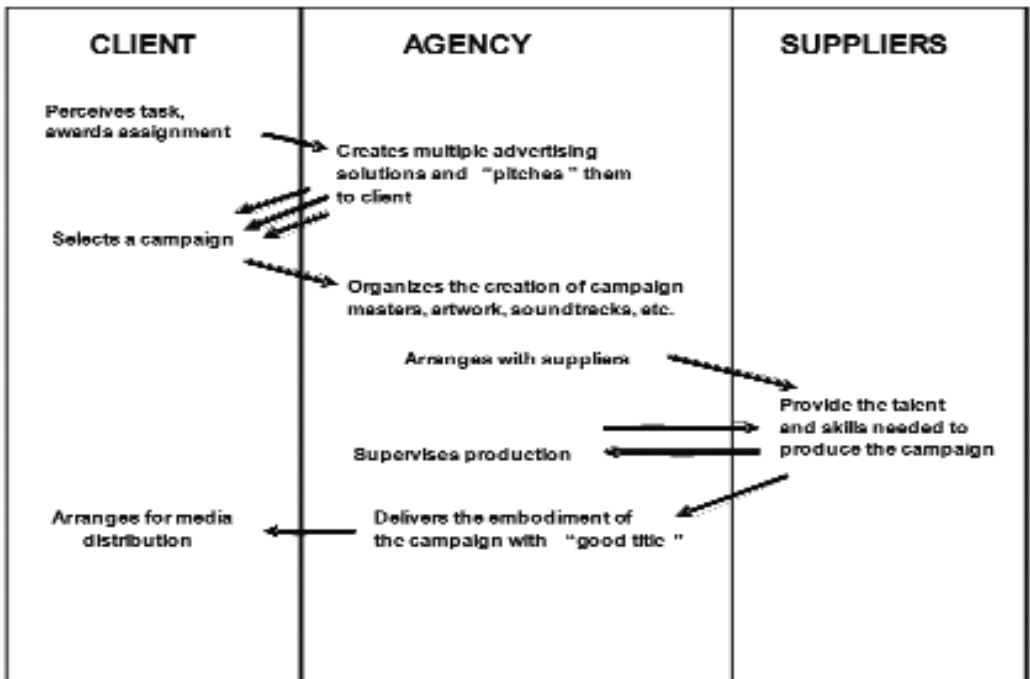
CLIENT

AGENCY

SUPPLIERS

Perceives task, awards assignment

Creates multiple advertising solutions and "pitches" them to client

Selects a campaign

Organizes the creation of campaign masters, artwork, soundtracks, etc.

Arranges with suppliers

Provide the talent and skills needed to produce the campaign

Supervises production

Arranges for media distribution

Delivers the embodiment of the campaign with "good title"